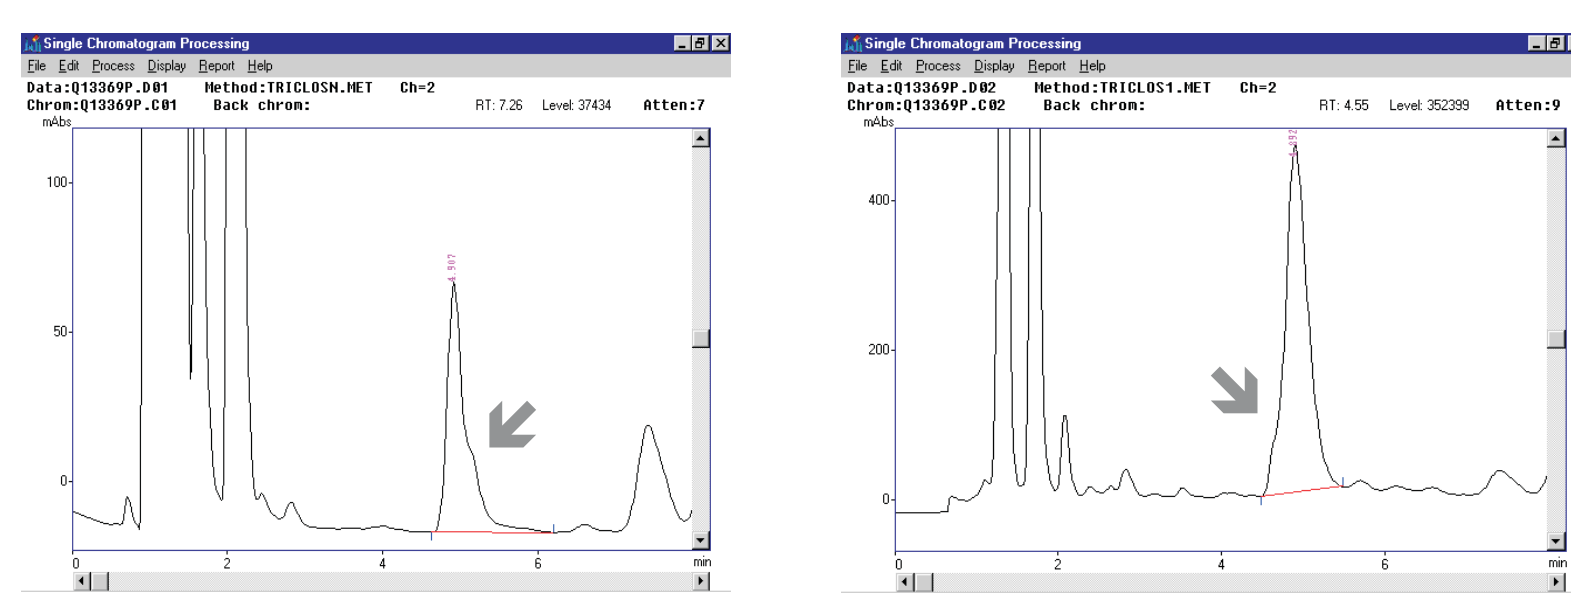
Single Chromatogram Processing

File Edit Process Display Report Help

Data:Q13369P.D01 Method:TRICLOSN.MET Ch=2
Chrom:Q13369P.C01 Back chrom: RT: 7.26 Level: 37434 Atten:7

mAbs

100

50

0

4.907

0 2 4 6 min

Single Chromatogram Processing

File Edit Process Display Report Help

Data:Q13369P.D02 Method:TRICLOS1.MET Ch=2
Chrom:Q13369P.C02 Back chrom: RT: 4.55 Level: 352399 Atten:9

mAbs

400

200

0

4.892

0 2 4 6 min